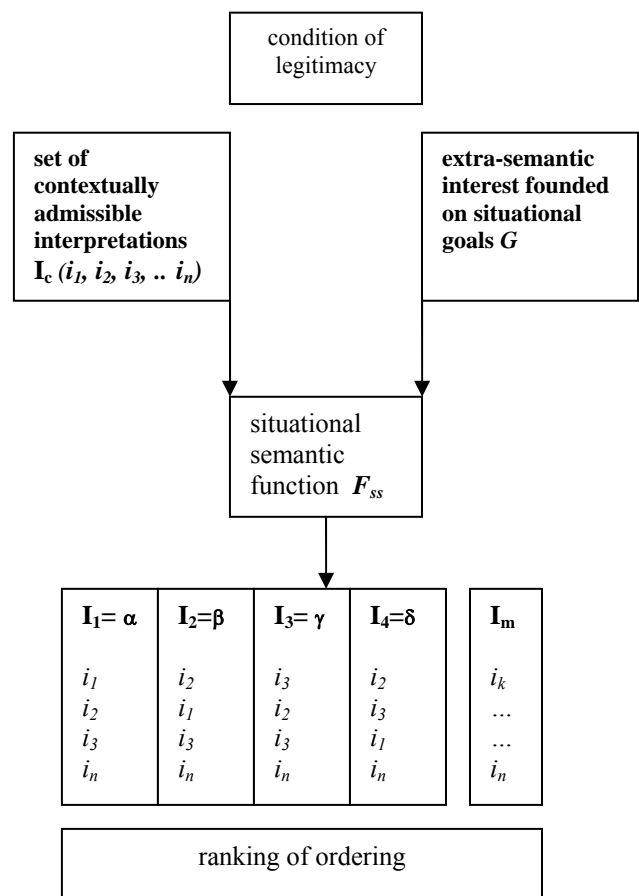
condition of legitimacy

set of contextually admissible interpretations $I_c$ $(i_1, i_2, i_3, .. i_n)$

extra-semantic interest founded on situational goals $G$

situational semantic function $F_{ss}$

| $I_1 = \alpha$ | $I_2 = \beta$ | $I_3 = \gamma$ | $I_4 = \delta$ | $I_m$ |
|---|---|---|---|---|
| $i_1$ | $i_2$ | $i_3$ | $i_2$ | $i_k$ |
| $i_2$ | $i_1$ | $i_2$ | $i_3$ | … |
| $i_3$ | $i_3$ | $i_3$ | $i_1$ | … |
| $i_n$ | $i_n$ | $i_n$ | $i_n$ | $i_n$ |

ranking of ordering